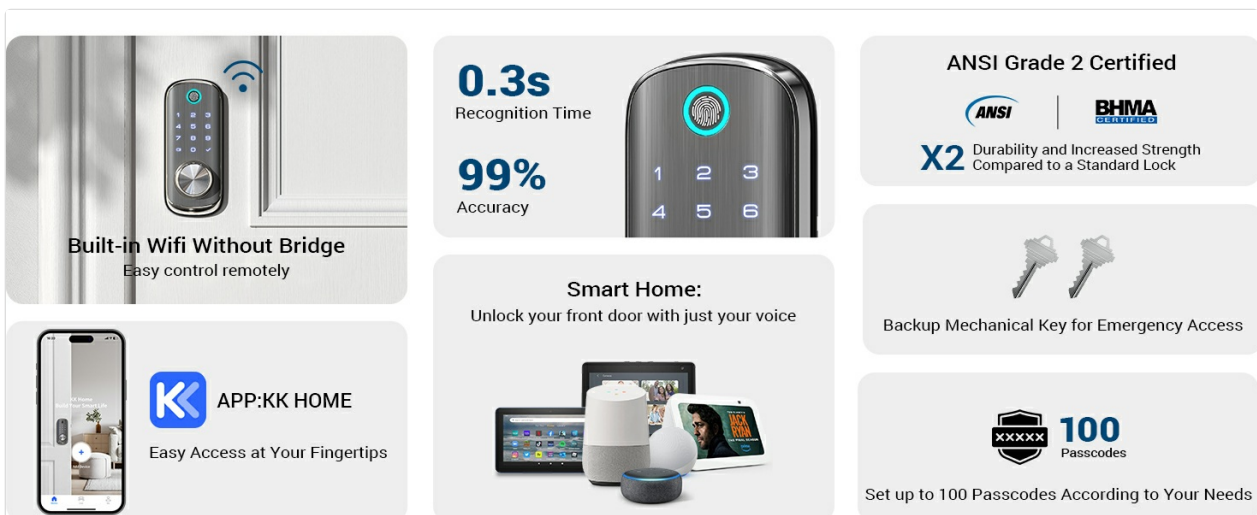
Built-in Wifi Without Bridge
Easy control remotely

0.3s
Recognition Time

99%
Accuracy

1 2 3
4 5 6

ANSI Grade 2 Certified
ANSI | BHMA CERTIFIED
X2 Durability and Increased Strength Compared to a Standard Lock

APP:KK HOME
Easy Access at Your Fingertips

Smart Home:
Unlock your front door with just your voice

Backup Mechanical Key for Emergency Access

XXXXX
100
Passcodes
Set up to 100 Passcodes According to Your Needs